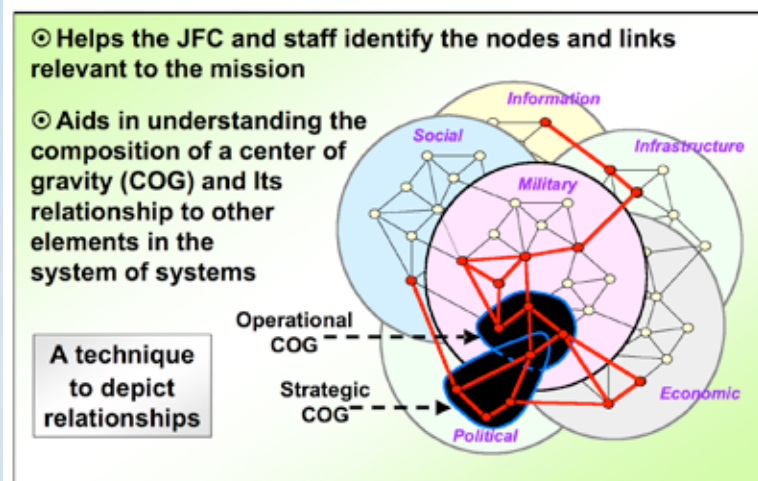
⊙ Helps the JFC and staff identify the nodes and links relevant to the mission

⊙ Aids in understanding the composition of a center of gravity (COG) and Its relationship to other elements in the system of systems

Information

Social

Infrastructure

Military

Operational COG

Strategic COG

Economic

Political

A technique to depict relationships